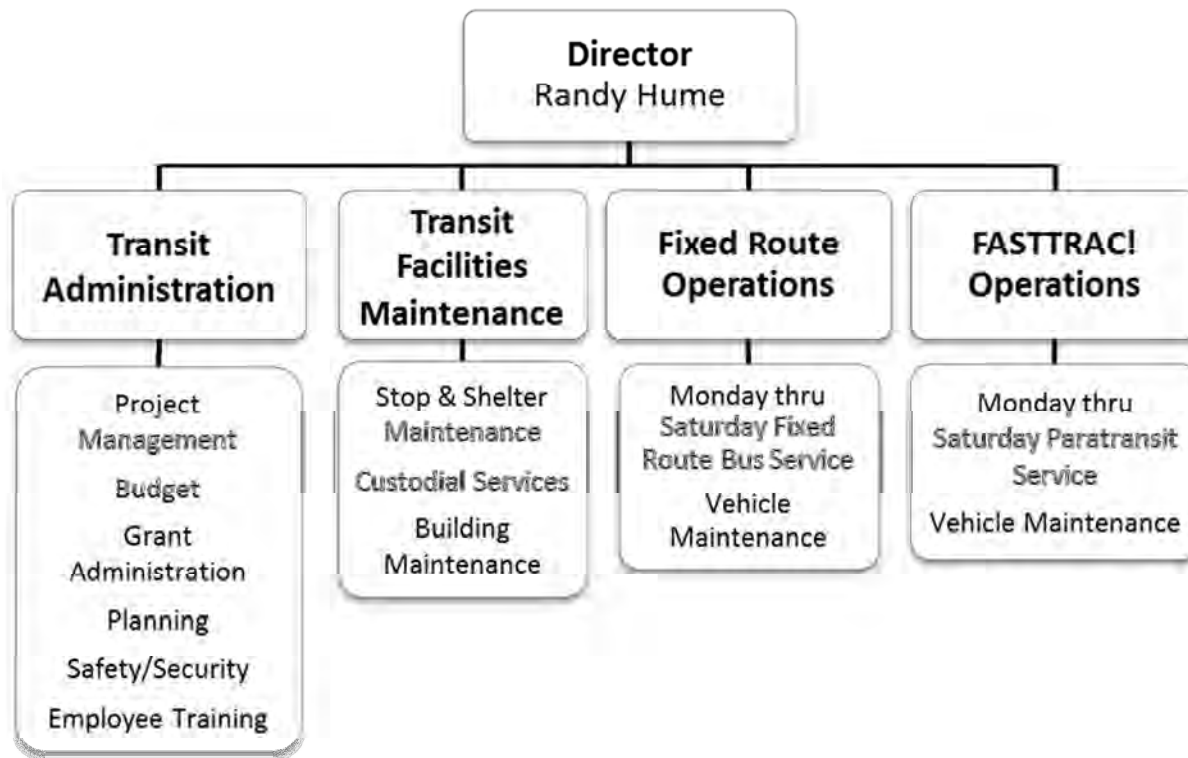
Director
Randy Hume

Transit Administration

Project Management
Budget
Grant Administration
Planning
Safety/Security
Employee Training

Transit Facilities Maintenance

Stop & Shelter Maintenance
Custodial Services
Building Maintenance

Fixed Route Operations

Monday thru Saturday Fixed Route Bus Service
Vehicle Maintenance

FASTTRAC! Operations

Monday thru Saturday Paratransit Service
Vehicle Maintenance